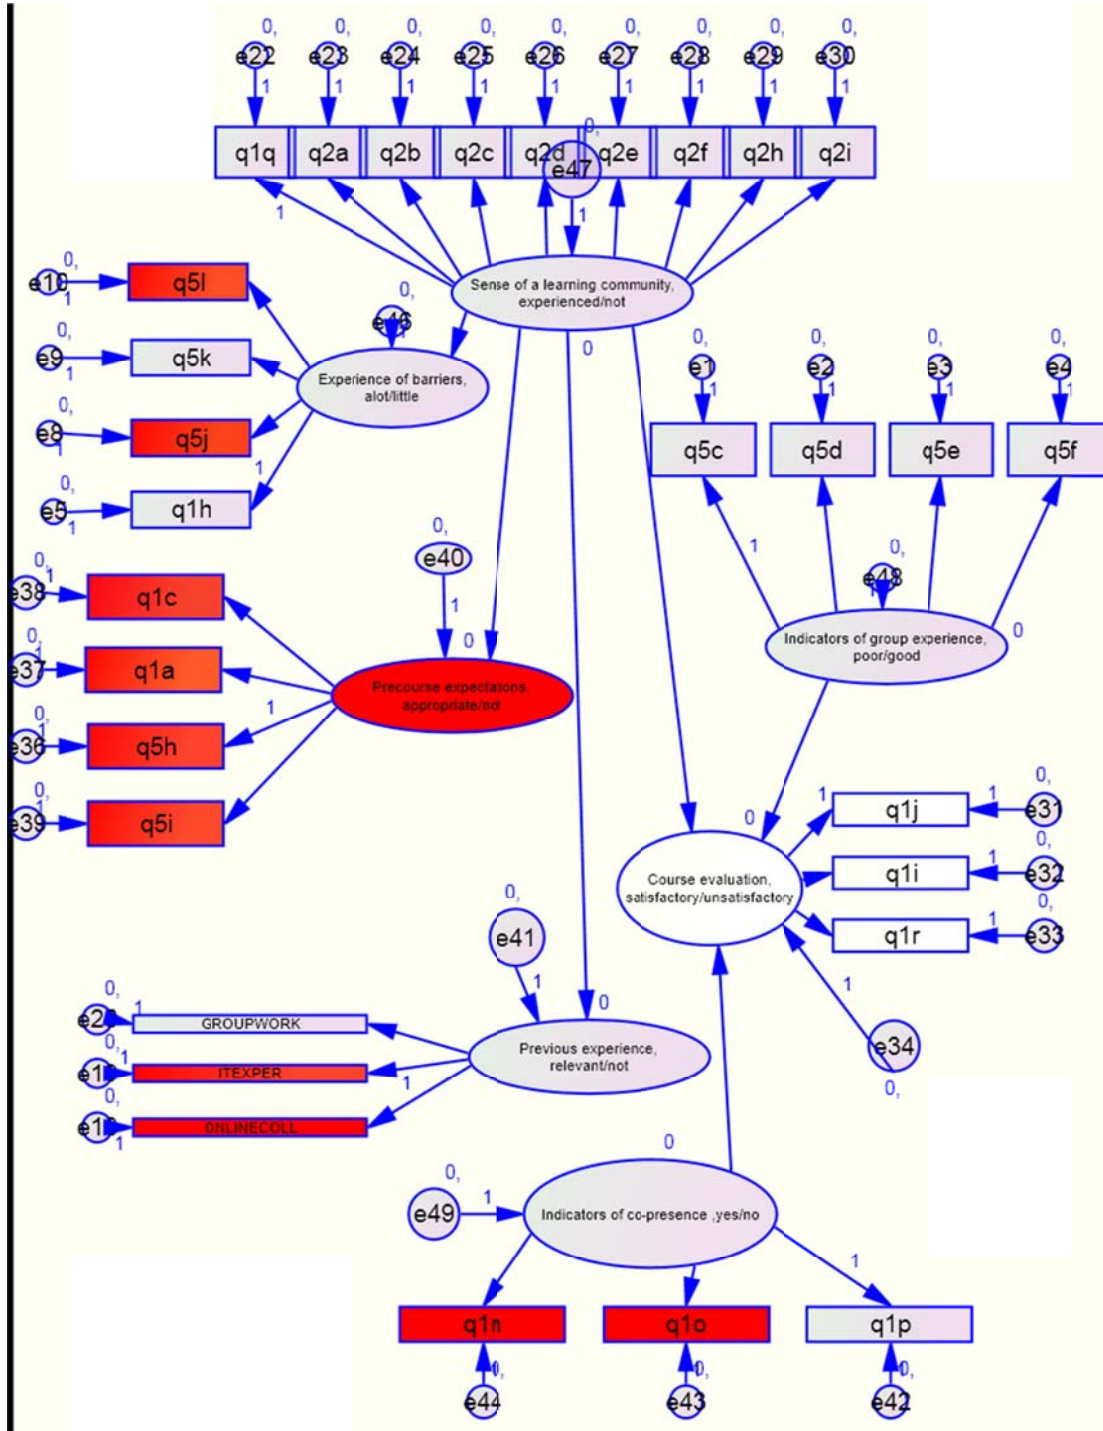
0, e22 1 q1q
0, e23 1 q2a
0, e24 1 q2b
0, e25 1 q2c
0, e26 1 q2d
0, e27 1 q2e
0, e28 1 q2f
0, e29 1 q2h
0, e30 1 q2i

0, e47 1

1

Sense of a learning community, experienced/not

0

0, e10 1 q5l
0, e9 1 q5k
0, e8 1 q5j
0, e5 1 q1h

0, e46

Experience of barriers, alot/little

1

0, e1 1 q5c
0, e2 1 q5d
0, e3 1 q5e
0, e4 1 q5f

1

0, e48

Indicators of group experience, poor/good

0

0, e38 1 q1c
0, e37 1 q1a
0, e36 1 q5h
0, e39 1 q5i

0, e40 1

0

Precourse expectaions appropriate/not

1

0

Course evaluation, satisfactory/unsatisfactory

1 q1j 1 e31 0,
q1i 1 e32 0,
q1r 1 e33 0,

1

e34 0,

0, e41 1

0

Previous experience, relevant/not

0, e2 1 GROUPWORK
0, e1 1 ITEXPER
0, e1 1 ONLINECOLL

1

0

0, e49 1

Indicators of co-presence ,yes/no

1

q1n q1o q1p

0, e44
0, e43
0, e42